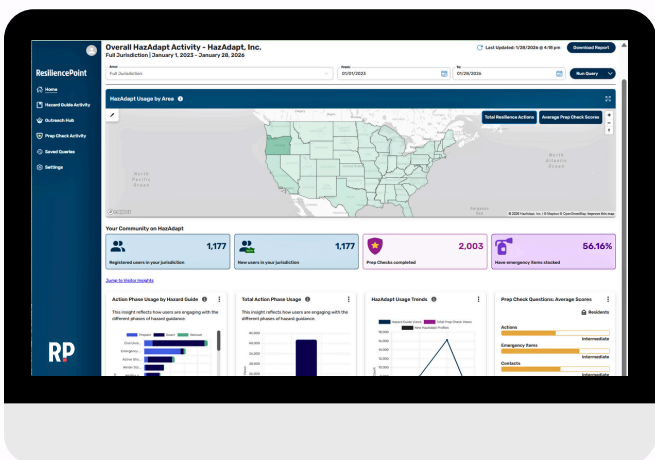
ResiliencePoint

Home
Hazard Guide Activity
Outreach Hub
Prep Check Activity
Saved Queries
Settings

RP

Overall HazAdapt Activity - HazAdapt, Inc.
Full Jurisdiction | January 1, 2023 – January 28, 2026

Last Updated: 1/28/2026 @ 8:16 PM
Download Report

Area
Full Jurisdiction
From
01/01/2023
To
01/28/2026
Run Query

HazAdapt Usage by Area
Total Resilience Actions
Average Prep Check Scores

North Pacific Ocean
North Atlantic Ocean

© 2026 HazAdapt, Inc. | © Mapbox © OpenStreetMap Improve this map

Your Community on HazAdapt

| 1,177 | 1,177 | 2,003 | 56.16% |
|---|---|---|---|
| Registered users in your jurisdiction | New users in your jurisdiction | Prep Checks completed | Have emergency items stocked |

Jump to Visitor Insights

Action Phase Usage by Hazard Guide
This insight reflects how users are engaging with the different phases of hazard guidance.
Prepare Avoid Recover
Overview...
Emergency...
Active Sho...
Winter Sto...

Total Action Phase Usage
This insight reflects how users are engaging with the different phases of hazard guidance.
60,000
50,000
40,000

HazAdapt Usage Trends
Hazard Guide Views
Total Prep Check Views
New HazAdapt Profiles
60,000
50,000
40,000
30,000
20,000

Prep Check Questions: Average Scores
Residents
Actions
Intermediate
Emergency Items
Intermediate
Contacts
Intermediate